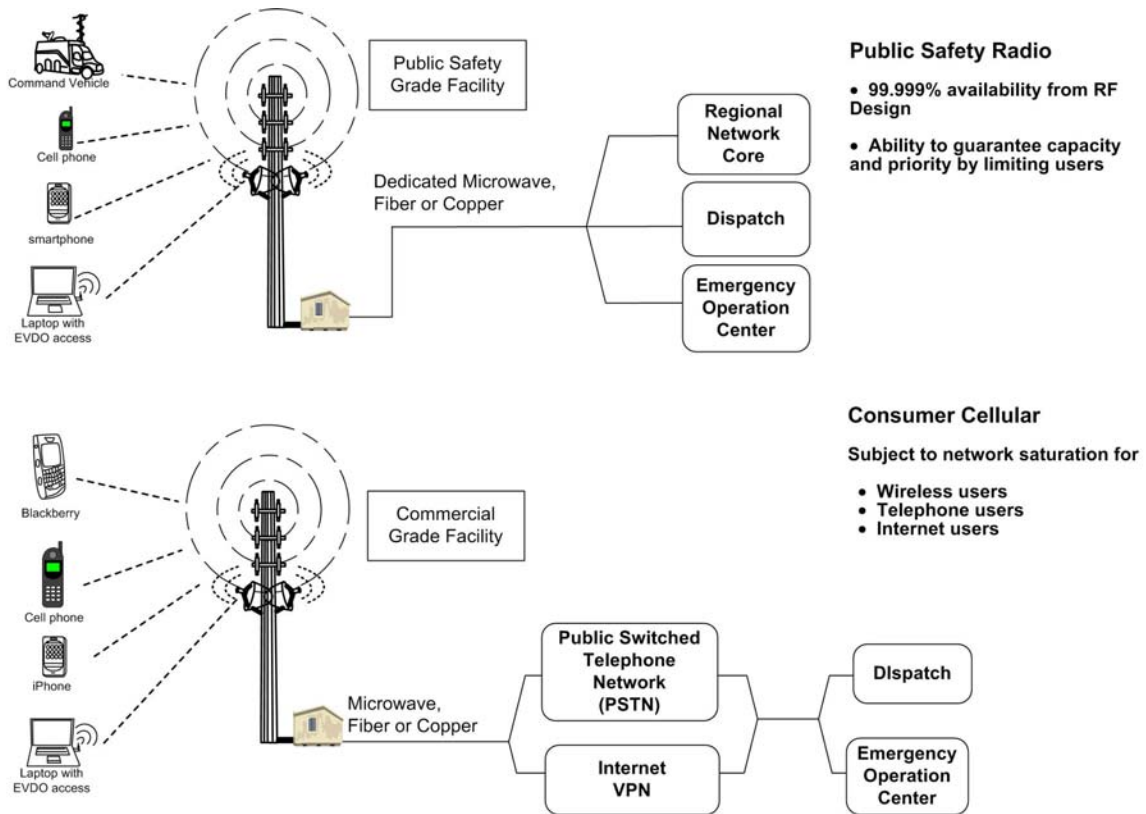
Command Vehicle

Cell phone

smartphone

Laptop with EVDO access

Public Safety Grade Facility

Dedicated Microwave, Fiber or Copper

Regional Network Core

Dispatch

Emergency Operation Center

Public Safety Radio

• 99.999% availability from RF Design

• Ability to guarantee capacity and priority by limiting users

Blackberry

Cell phone

iPhone

Laptop with EVDO access

Commercial Grade Facility

Microwave, Fiber or Copper

Public Switched Telephone Network (PSTN)

Internet VPN

DIspatch

Emergency Operation Center

Consumer Cellular

Subject to network saturation for

• Wireless users
• Telephone users
• Internet users